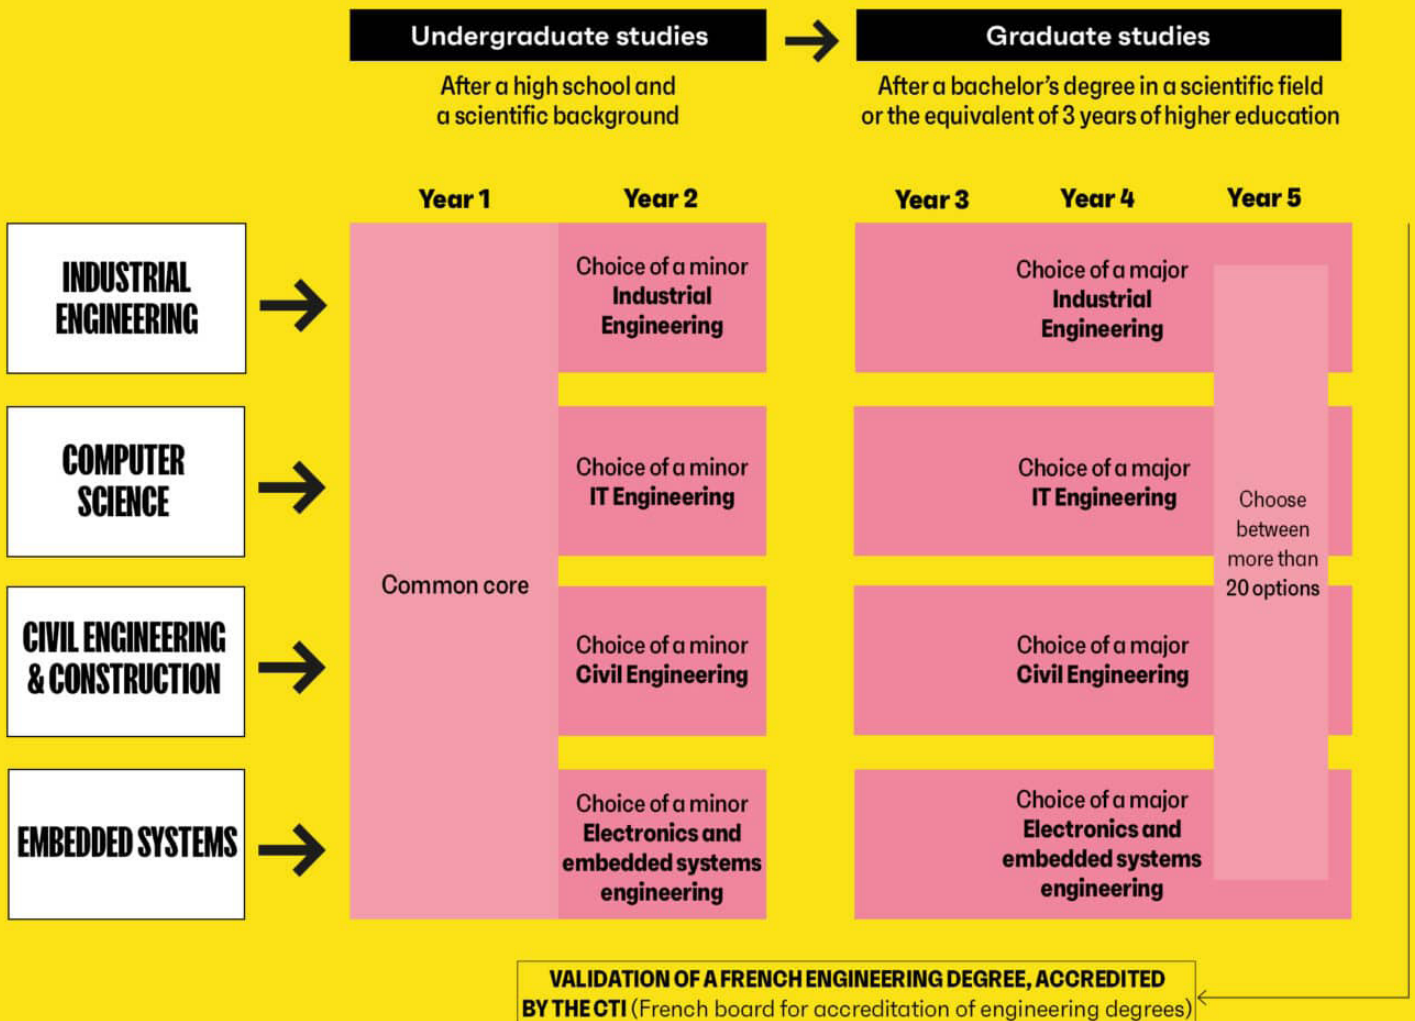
Undergraduate studies

After a high school and a scientific background

Graduate studies

After a bachelor's degree in a scientific field or the equivalent of 3 years of higher education

Year 1

Year 2

Year 3

Year 4

Year 5

INDUSTRIAL ENGINEERING

COMPUTER SCIENCE

CIVIL ENGINEERING & CONSTRUCTION

EMBEDDED SYSTEMS

Common core

Choice of a minor
Industrial Engineering

Choice of a minor
IT Engineering

Choice of a minor
Civil Engineering

Choice of a minor
Electronics and embedded systems engineering

Choice of a major
Industrial Engineering

Choice of a major
IT Engineering

Choice of a major
Civil Engineering

Choice of a major
Electronics and embedded systems engineering

Choose between more than 20 options

VALIDATION OF A FRENCH ENGINEERING DEGREE, ACCREDITED BY THE CTI (French board for accreditation of engineering degrees)